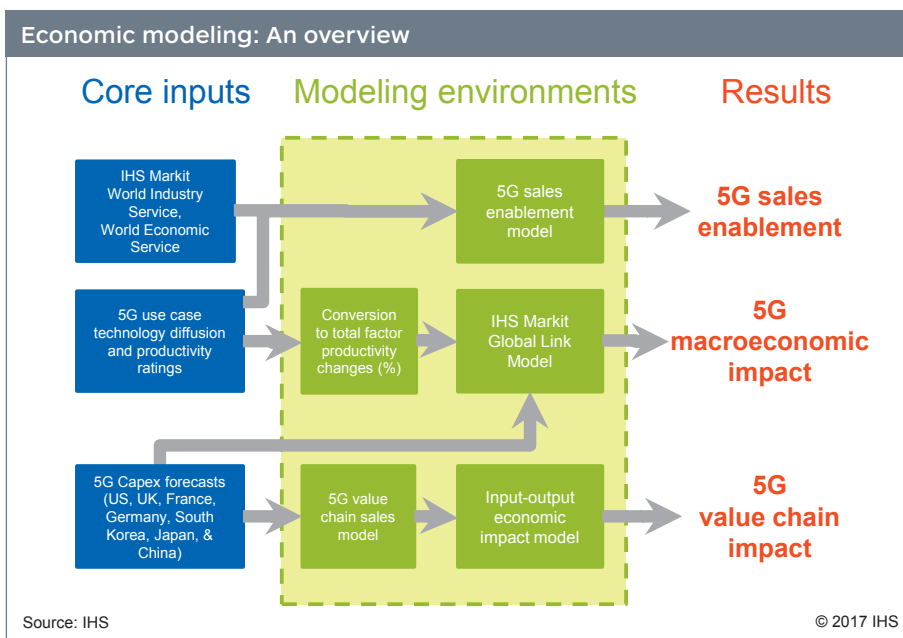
Economic modeling: An overview

Core inputs

Modeling environments

Results

IHS Markit World Industry Service, World Economic Service

5G use case technology diffusion and productivity ratings

5G Capex forecasts (US, UK, France, Germany, South Korea, Japan, & China)

5G sales enablement model

Conversion to total factor productivity changes (%)

IHS Markit Global Link Model

5G value chain sales model

Input-output economic impact model

5G sales enablement

5G macroeconomic impact

5G value chain impact

Source: IHS

© 2017 IHS